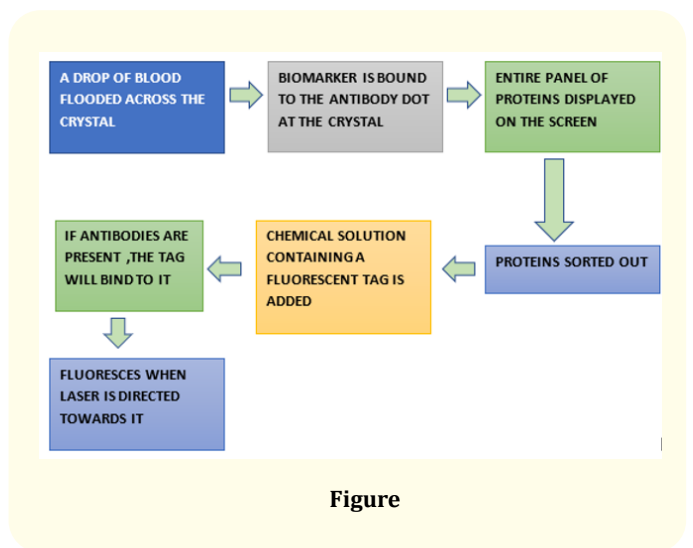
A DROP OF BLOOD FLOODED ACROSS THE CRYSTAL

BIOMARKER IS BOUND TO THE ANTIBODY DOT AT THE CRYSTAL

ENTIRE PANEL OF PROTEINS DISPLAYED ON THE SCREEN

PROTEINS SORTED OUT

CHEMICAL SOLUTION CONTAINING A FLUORESCENT TAG IS ADDED

IF ANTIBODIES ARE PRESENT ,THE TAG WILL BIND TO IT

FLUORESCES WHEN LASER IS DIRECTED TOWARDS IT

Figure